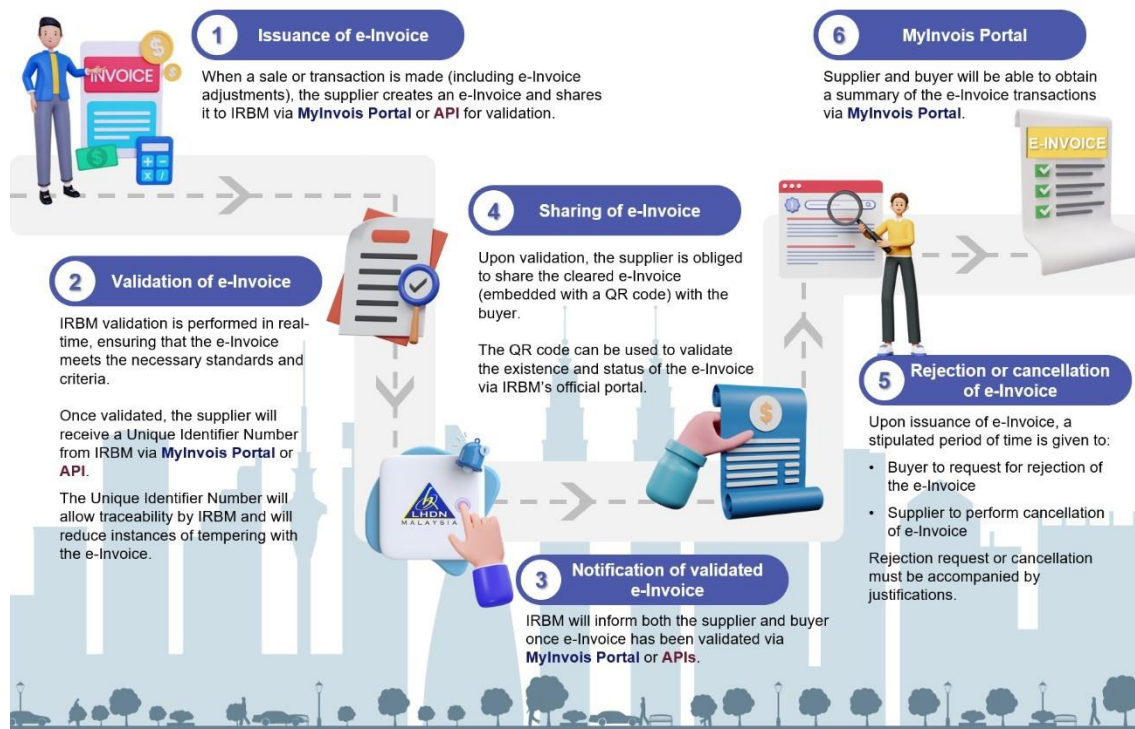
INVOICE

1 Issuance of e-Invoice

When a sale or transaction is made (including e-Invoice adjustments), the supplier creates an e-Invoice and shares it to IRBM via MyInvois Portal or API for validation.

2 Validation of e-Invoice

IRBM validation is performed in real-time, ensuring that the e-Invoice meets the necessary standards and criteria.

Once validated, the supplier will receive a Unique Identifier Number from IRBM via MyInvois Portal or API.

The Unique Identifier Number will allow traceability by IRBM and will reduce instances of tempering with the e-Invoice.

LHDN MALAYSIA

3 Notification of validated e-Invoice

IRBM will inform both the supplier and buyer once e-Invoice has been validated via MyInvois Portal or APIs.

4 Sharing of e-Invoice

Upon validation, the supplier is obliged to share the cleared e-Invoice (embedded with a QR code) with the buyer.

The QR code can be used to validate the existence and status of the e-Invoice via IRBM's official portal.

6 MyInvois Portal

Supplier and buyer will be able to obtain a summary of the e-Invoice transactions via MyInvois Portal.

E-INVOICE

5 Rejection or cancellation of e-Invoice

Upon issuance of e-Invoice, a stipulated period of time is given to:

- Buyer to request for rejection of the e-Invoice
- Supplier to perform cancellation of e-Invoice

Rejection request or cancellation must be accompanied by justifications.